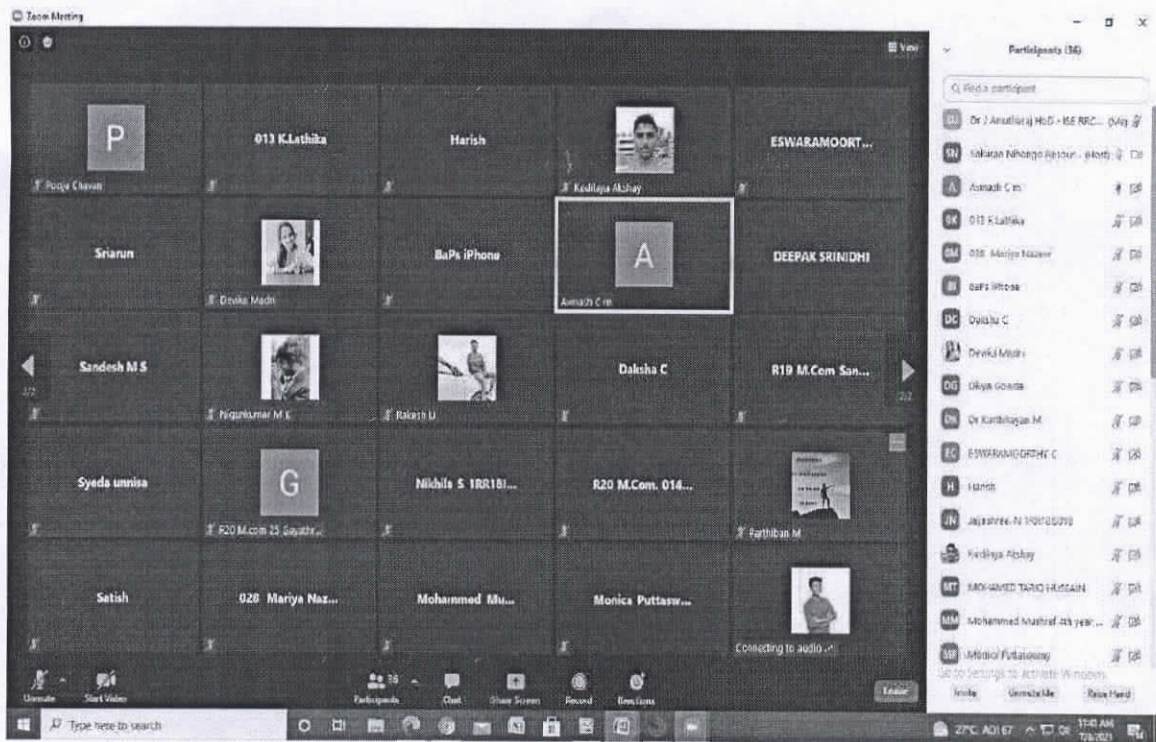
Zoom Meeting

View

Participants (36)

Find a participant

P

Pooja Chavan

013 K.Lathika

Harish

Kodilaya Akshay

ESWARAMOORT...

Sriarun

Devika Madn

BaPs iPhone

A

Avinash C m

DEEPAK SRINIDHI

Sandesh M S

Nigunkumar M E

Rakesh U

Daksha C

R19 M.Com San...

Syeda unnisa

G

R20 M.com 25 Gayathr...

Nikhils S 1RR18I...

R20 M.Com. 014...

Parthiban M

Satish

028 Mariya Naz...

Mohammed Mu...

Monica Puttasw...

Connecting to audio...

Dr J Anuthiraj HoD - ISE RRC... (Me)

Takaran Nhongo (Host)

Avinash C m

013 K.Lathika

028 Mariya Nazeer

BaPs iPhone

Daksha C

Devika Madn

Divya Gowda

Dr Karthikeyan M

ESWARAMOORTHY C

Harish

Jayashree N 1RR19IS010

Kodilaya Akshay

MOHAMMED TARIQ HUSSAIN

Mohammed Mushraf 4th year...

Monica Puttaswamy

Go to Settings to activate Windows.

Invite

Unmute Me

Raise Hand

Unmute

Start Video

Participants

Chat

Share Screen

Record

Reactions

Leave

Type here to search

27°C AQI 67

11:40 AM
7/8/2021